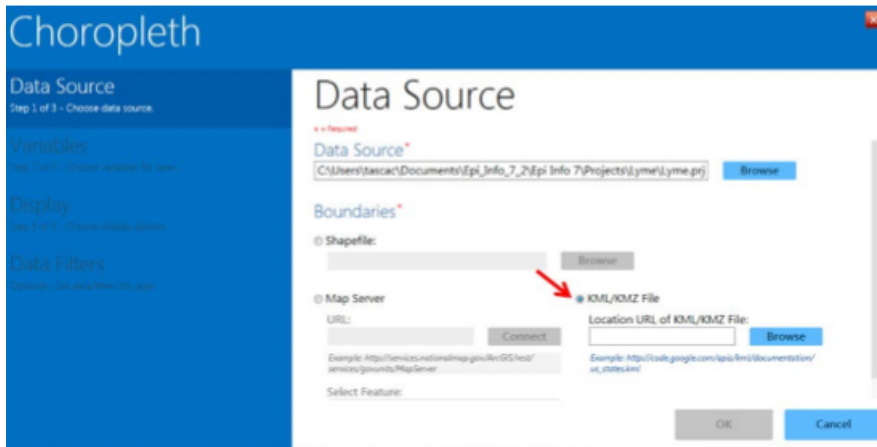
Choropleth

Data Source
Step 1 of 3 - Choose data source.

Variables
Step 2 of 3 - Choose variables for map

Display
Step 3 of 3 - Choose display options

Data Filters
Optional - Set data filters for map

Data Source

* = Required

Data Source*
C:\Users\tascac\Documents\Epi_Info_7_2\Epi Info 7\Projects\Lyme\Lyme.prj
Browse

Boundaries*

Shapefile:
Browse

Map Server
URL:
Connect
Example: http://services.nationalmap.gov/ArcGIS/rest/services/govunits/MapServer
Select Feature:

KML/KMZ File
Location URL of KML/KMZ File:
Browse
Example: http://code.google.com/apis/kml/documentation/us_states.kml

OK
Cancel